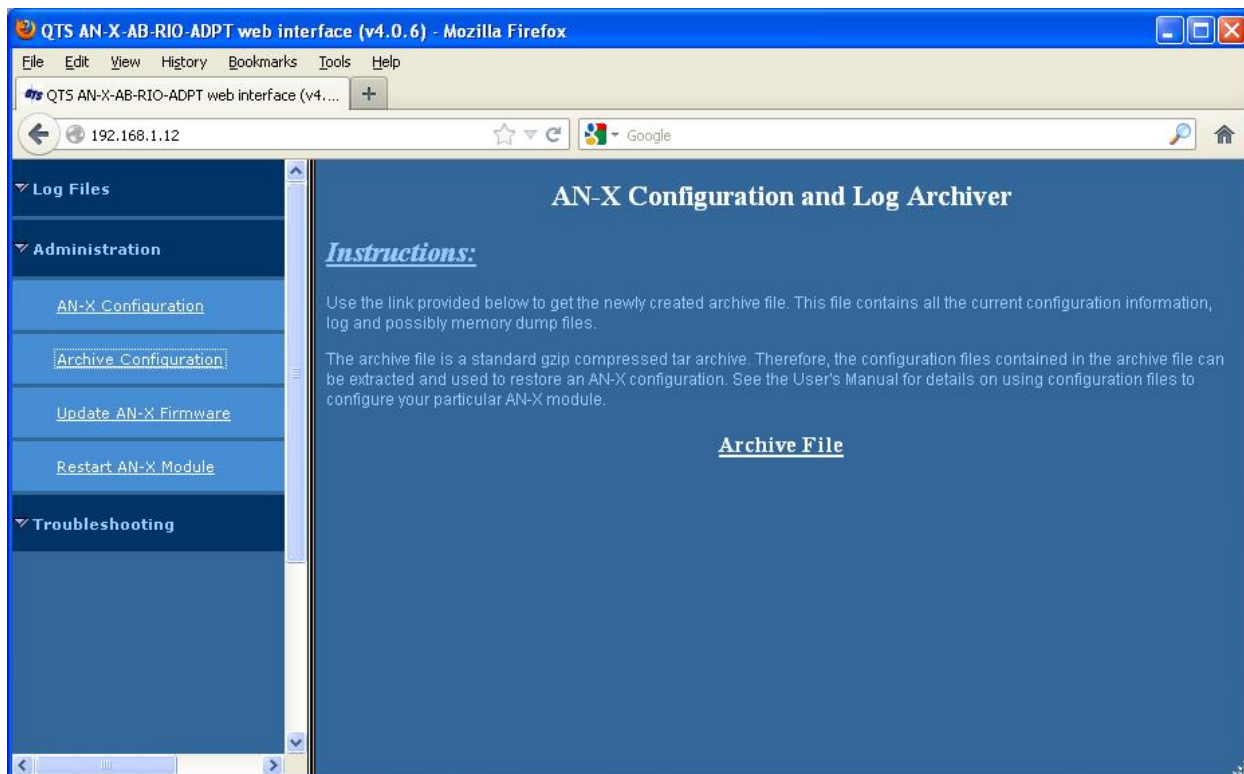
QTS AN-X-AB-RIO-ADPT web interface (v4.0.6) - Mozilla Firefox

File Edit View History Bookmarks Tools Help

QTS AN-X-AB-RIO-ADPT web interface (v4.... +

192.168.1.12

Google

Log Files

Administration

AN-X Configuration

Archive Configuration

Update AN-X Firmware

Restart AN-X Module

Troubleshooting

AN-X Configuration and Log Archiver

Instructions:

Use the link provided below to get the newly created archive file. This file contains all the current configuration information, log and possibly memory dump files.

The archive file is a standard gzip compressed tar archive. Therefore, the configuration files contained in the archive file can be extracted and used to restore an AN-X configuration. See the User's Manual for details on using configuration files to configure your particular AN-X module.

Archive File